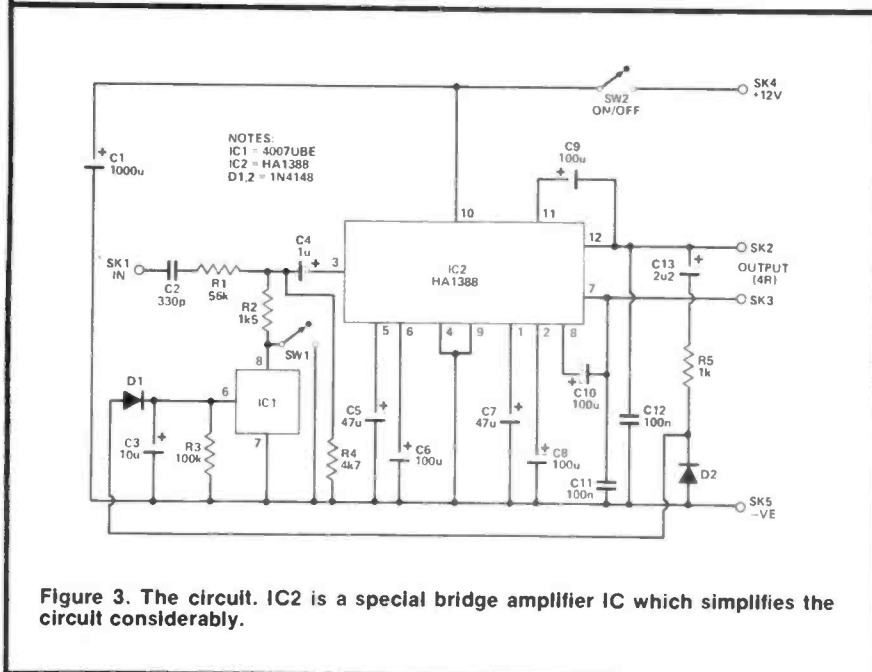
SK4
+12V

SW2
ON/OFF

NOTES:
IC1 = 4007UBE
IC2 = HA1388
D1,2 = 1N4148

C1
1000u

C9
100u

10

11

12

SK1
IN

C2
330p

R1
56k

C4
1u

3

IC2
HA1388

SK2

C13
2u2

OUTPUT
(4R)

7

SK3

R2
1k5

SW1

8

5

6

4

9

1

2

8

D1

6

IC1

7

C10
100u

R5
1k

C3
10u

R3
100k

R4
4k7

C5
47u

C6
100u

C7
47u

C8
100u

C12
100n

C11
100n

D2

SK5
-VE

Figure 3. The circuit. IC2 is a special bridge amplifier IC which simplifies the circuit considerably.